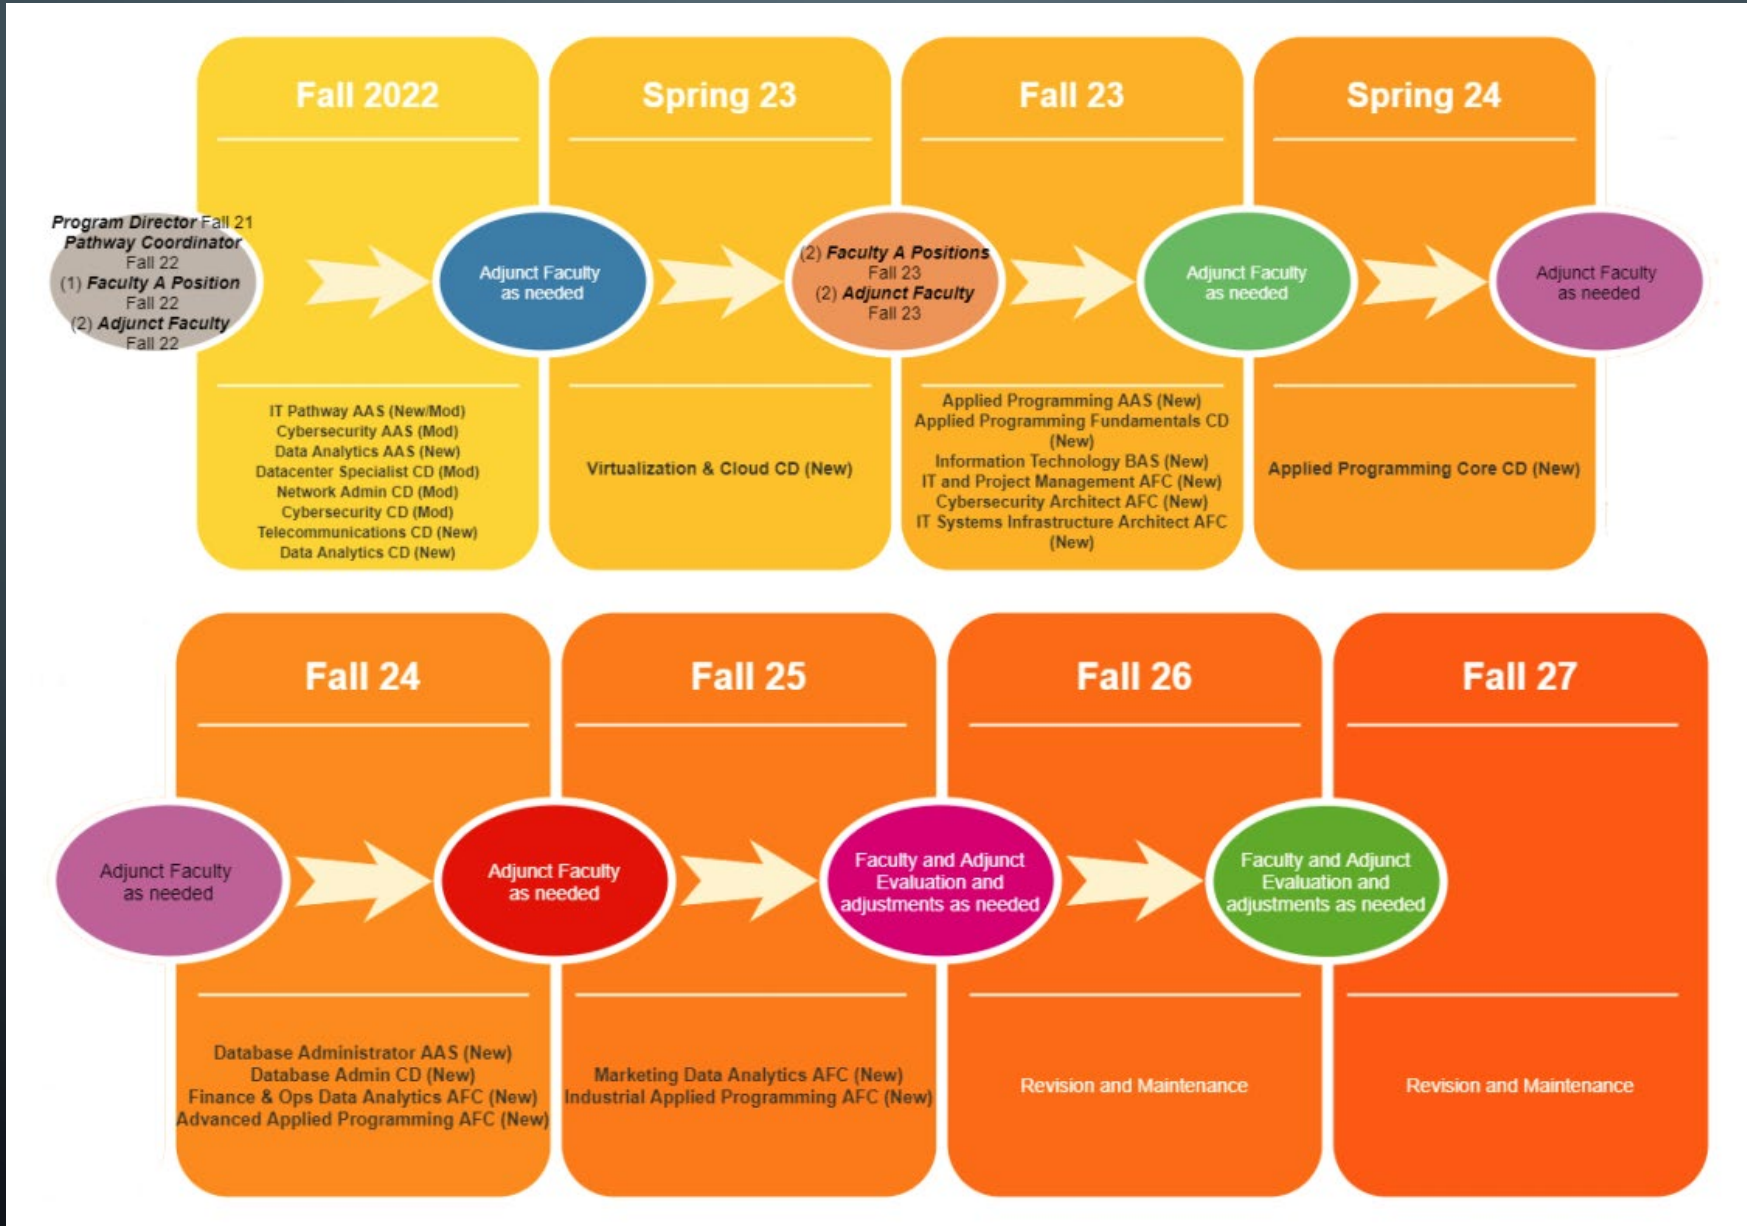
Fall 2022

Spring 23

Fall 23

Spring 24

Program Director Fall 21
Pathway Coordinator
Fall 22
(1) Faculty A Position
Fall 22
(2) Adjunct Faculty
Fall 22

Adjunct Faculty as needed

(2) Faculty A Positions
Fall 23
(2) Adjunct Faculty
Fall 23

Adjunct Faculty as needed

Adjunct Faculty as needed

IT Pathway AAS (New/Mod)
Cybersecurity AAS (Mod)
Data Analytics AAS (New)
Datacenter Specialist CD (Mod)
Network Admin CD (Mod)
Cybersecurity CD (Mod)
Telecommunications CD (New)
Data Analytics CD (New)

Virtualization & Cloud CD (New)

Applied Programming AAS (New)
Applied Programming Fundamentals CD (New)
Information Technology BAS (New)
IT and Project Management AFC (New)
Cybersecurity Architect AFC (New)
IT Systems Infrastructure Architect AFC (New)

Applied Programming Core CD (New)

Fall 24

Fall 25

Fall 26

Fall 27

Adjunct Faculty as needed

Adjunct Faculty as needed

Faculty and Adjunct Evaluation and adjustments as needed

Faculty and Adjunct Evaluation and adjustments as needed

Database Administrator AAS (New)
Database Admin CD (New)
Finance & Ops Data Analytics AFC (New)
Advanced Applied Programming AFC (New)

Marketing Data Analytics AFC (New)
Industrial Applied Programming AFC (New)

Revision and Maintenance

Revision and Maintenance